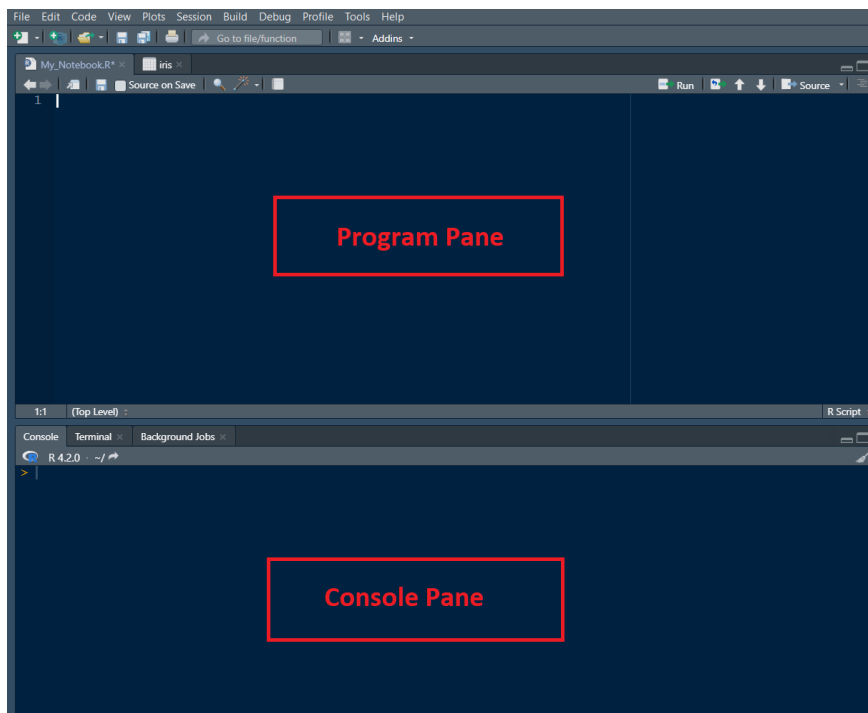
File Edit Code View Plots Session Build Debug Profile Tools Help

Go to file/function

Addins

My_Notebook.R* ×

iris ×

Source on Save

Run

Source

1

Program Pane

1:1 (Top Level)

R Script

Console Terminal × Background Jobs ×

R 4.2.0 · ~/

>

Console Pane